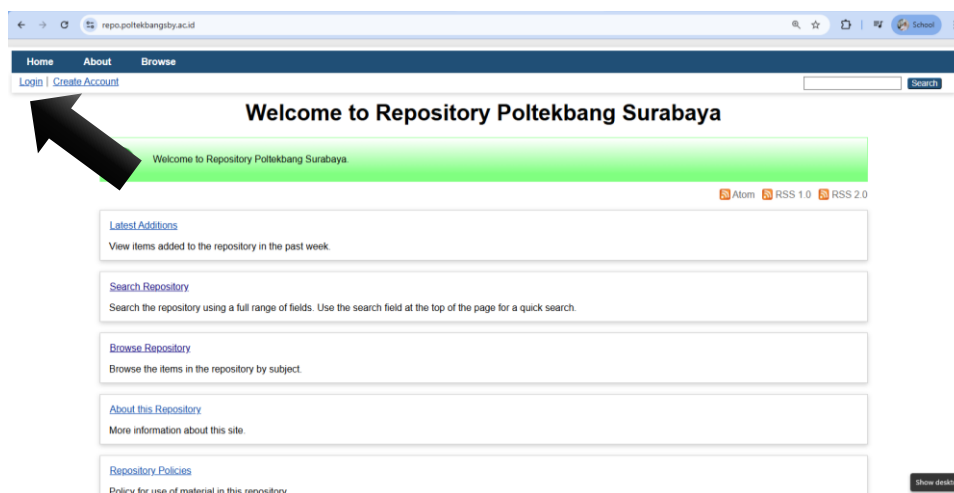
repo.poltekbangsby.ac.id

School

Home About Browse

Login | Create Account

Search

Welcome to Repository Poltekbang Surabaya

Welcome to Repository Poltekbang Surabaya.

Atom RSS 1.0 RSS 2.0

Latest Additions

View items added to the repository in the past week.

Search Repository

Search the repository using a full range of fields. Use the search field at the top of the page for a quick search.

Browse Repository

Browse the items in the repository by subject.

About this Repository

More information about this site.

Repository Policies

Policy for use of material in this repository.

Show deskt